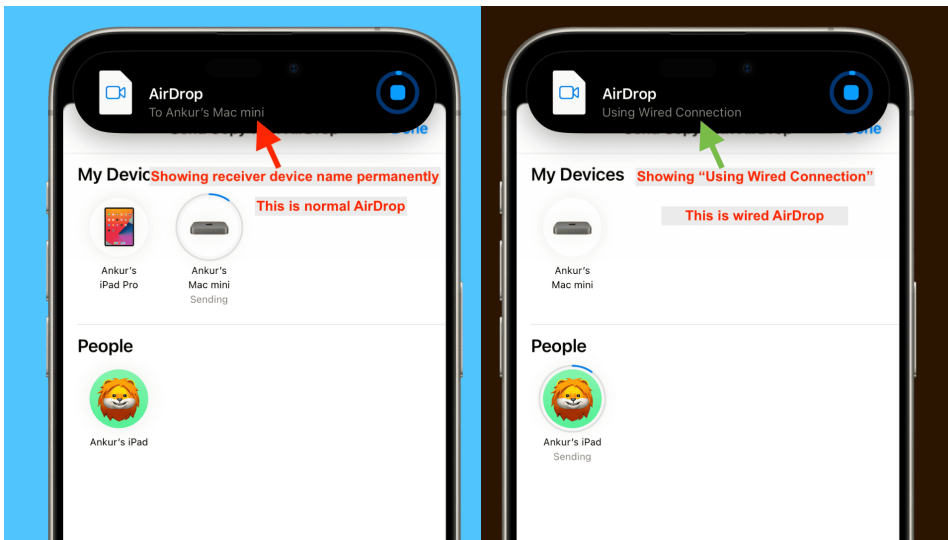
AirDrop
To Ankur's Mac mini

My Devic

Showing receiver device name permanently

This is normal AirDrop

Ankur's iPad Pro

Ankur's Mac mini
Sending

People

Ankur's iPad

AirDrop
Using Wired Connection

My Devices

Showing "Using Wired Connection"

This is wired AirDrop

Ankur's Mac mini

People

Ankur's iPad
Sending